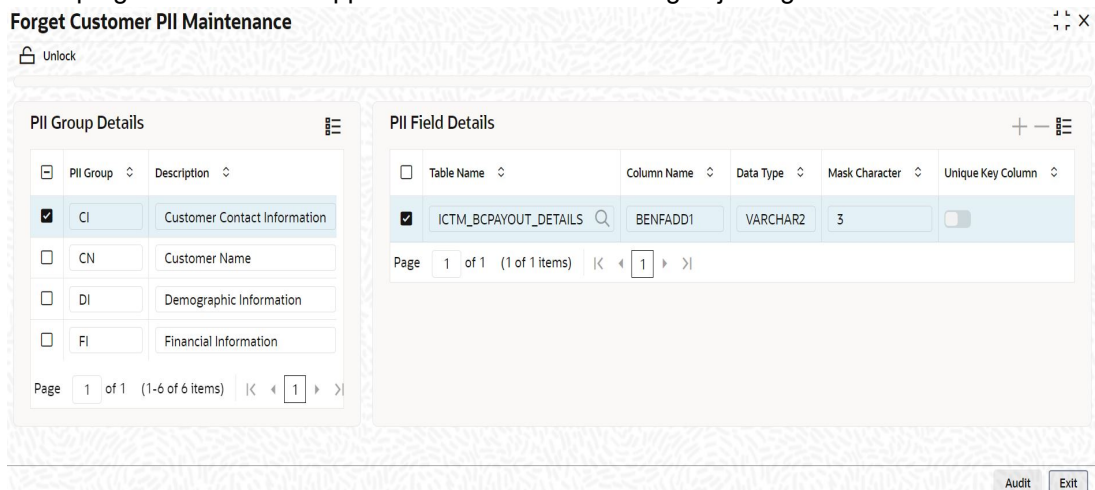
Forget Customer PII Maintenance

Unlock

PII Group Details

| PII Group | Description |
|---|---|
| CI | Customer Contact Information |
| CN | Customer Name |
| DI | Demographic Information |
| FI | Financial Information |

Page 1 of 1 (1-6 of 6 items) 1

PII Field Details

| Table Name | Column Name | Data Type | Mask Character | Unique Key Column |
|---|---|---|---|---|
| ICTM_BCPAYOUT_DETAILS | BENFADD1 | VARCHAR2 | 3 | |

Page 1 of 1 (1 of 1 items) 1

Audit Exit